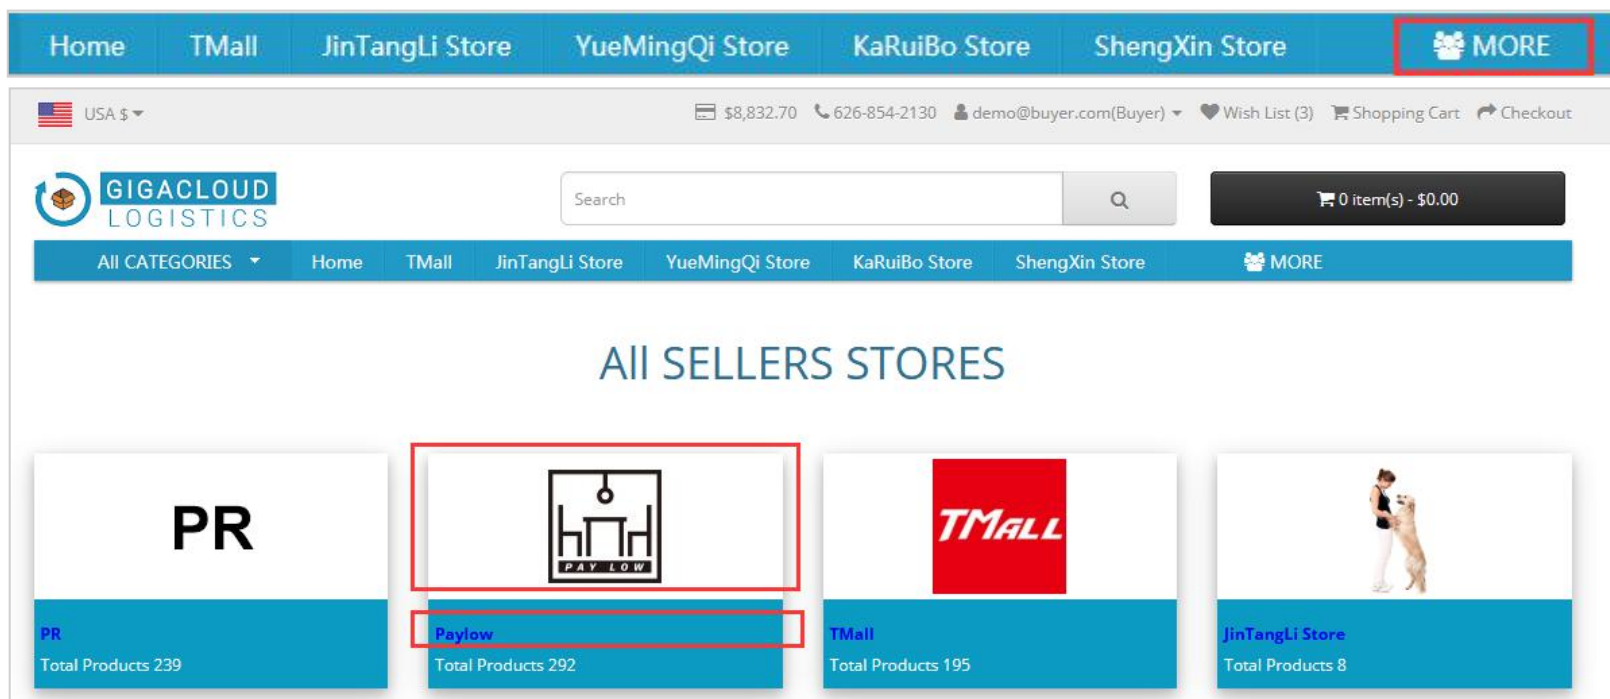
Home TMall JinTangLi Store YueMingQi Store KaRuiBo Store ShengXin Store MORE

USA $ $8,832.70 626-854-2130 demo@buyer.com(Buyer) Wish List (3) Shopping Cart Checkout

GIGACLOUD LOGISTICS

Search

0 item(s) - $0.00

All CATEGORIES Home TMall JinTangLi Store YueMingQi Store KaRuiBo Store ShengXin Store MORE

All SELLERS STORES

PR

PAY LOW

TMALL

PR
Total Products 239

Paylow
Total Products 292

TMall
Total Products 195

JinTangLi Store
Total Products 8